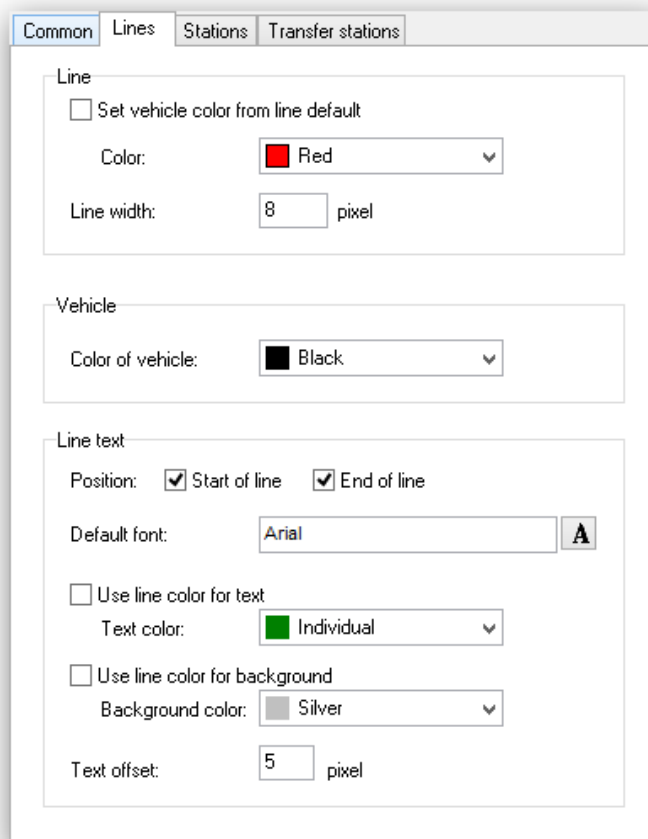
Common | Lines | Stations | Transfer stations

Line

Set vehicle color from line default

Color: Red

Line width: 8 pixel

Vehicle

Color of vehicle: Black

Line text

Position: Start of line End of line

Default font: Arial A

Use line color for text

Text color: Individual

Use line color for background

Background color: Silver

Text offset: 5 pixel